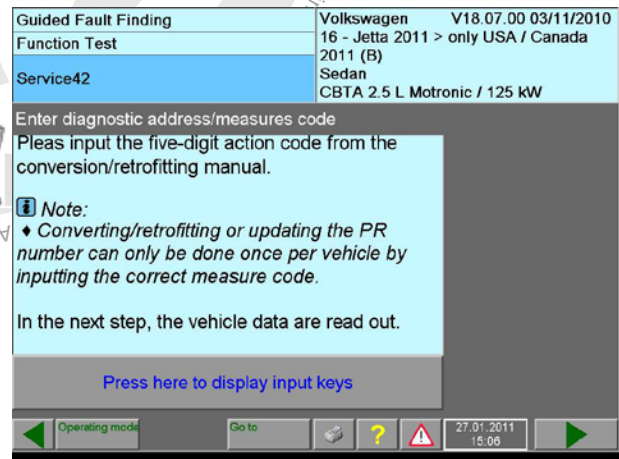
Guided Fault Finding
Function Test
Service42

Volkswagen V18.07.00 03/11/2010
16 - Jetta 2011 > only USA / Canada
2011 (B)
Sedan
CBTA 2.5 L Motronic / 125 kW

Enter diagnostic address/measures code

Pleas input the five-digit action code from the conversion/retrofitting manual.

Note:
♦ Converting/retrofitting or updating the PR number can only be done once per vehicle by inputting the correct measure code.

In the next step, the vehicle data are read out.

Press here to display input keys

Operating mode
Go to
?
27.01.2011
15:06